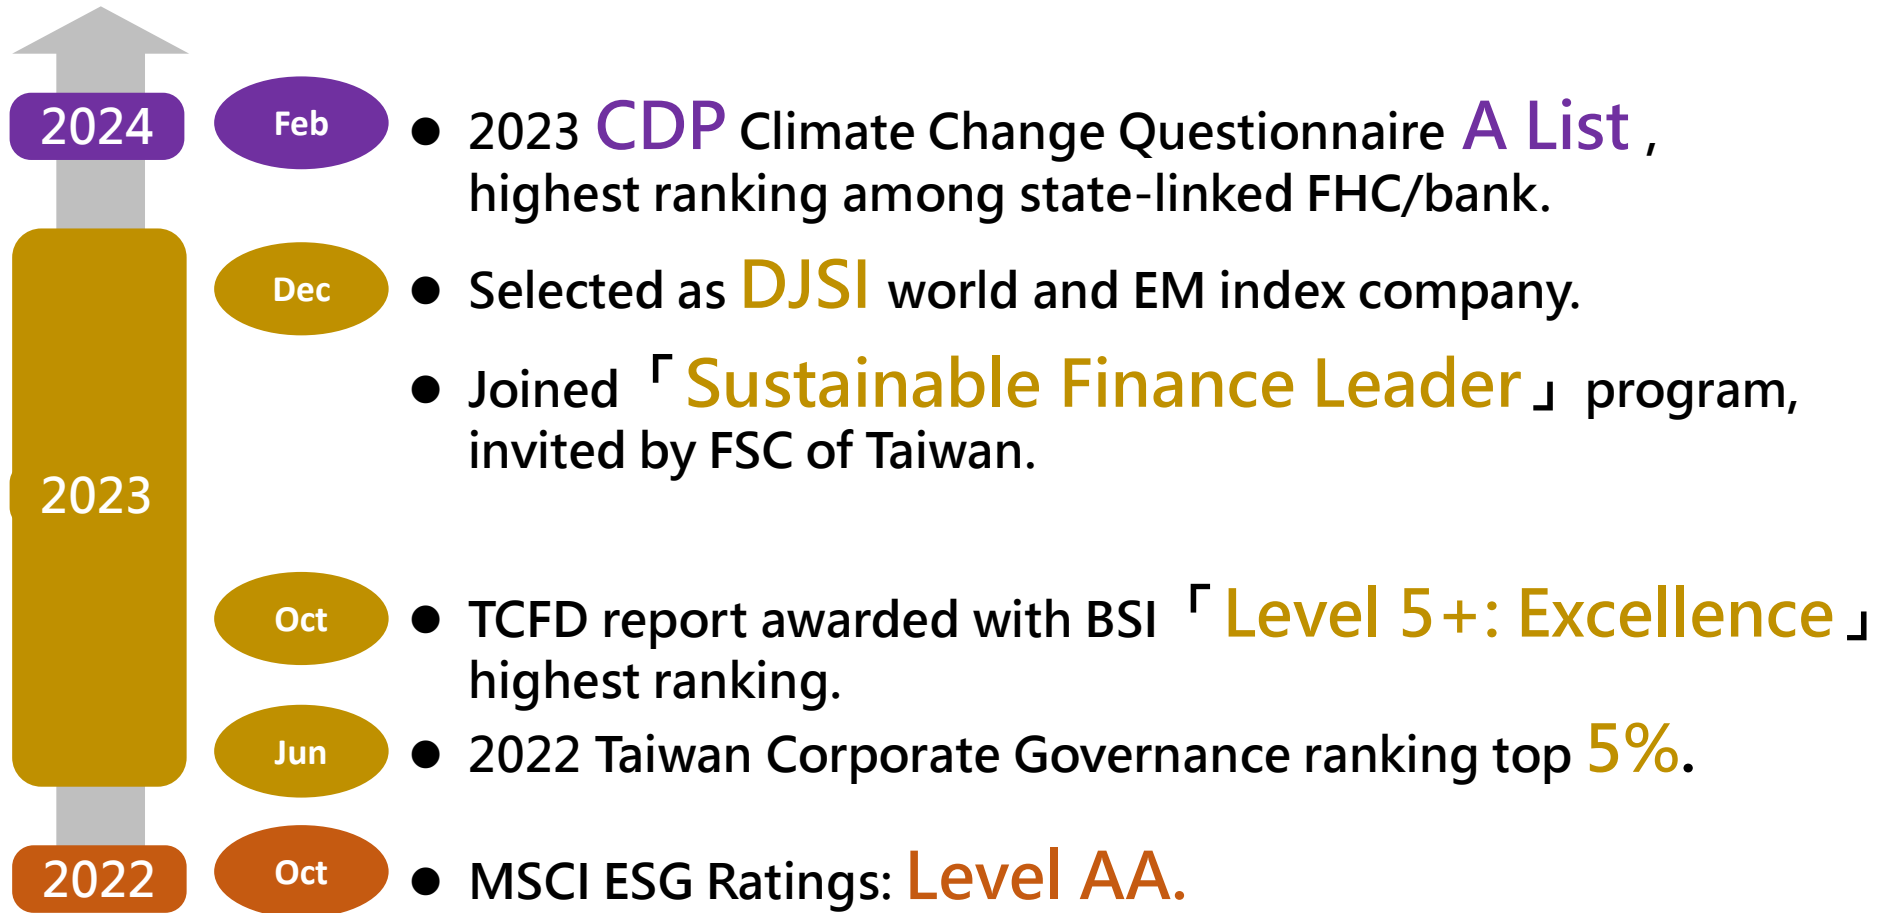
2024

Feb

● 2023 CDP Climate Change Questionnaire A List , highest ranking among state-linked FHC/bank.

2023

Dec

● Selected as DJSI world and EM index company.

● Joined「Sustainable Finance Leader」program, invited by FSC of Taiwan.

Oct

● TCFD report awarded with BSI「Level 5+: Excellence」highest ranking.

Jun

● 2022 Taiwan Corporate Governance ranking top 5%.

2022

Oct

● MSCI ESG Ratings: Level AA.